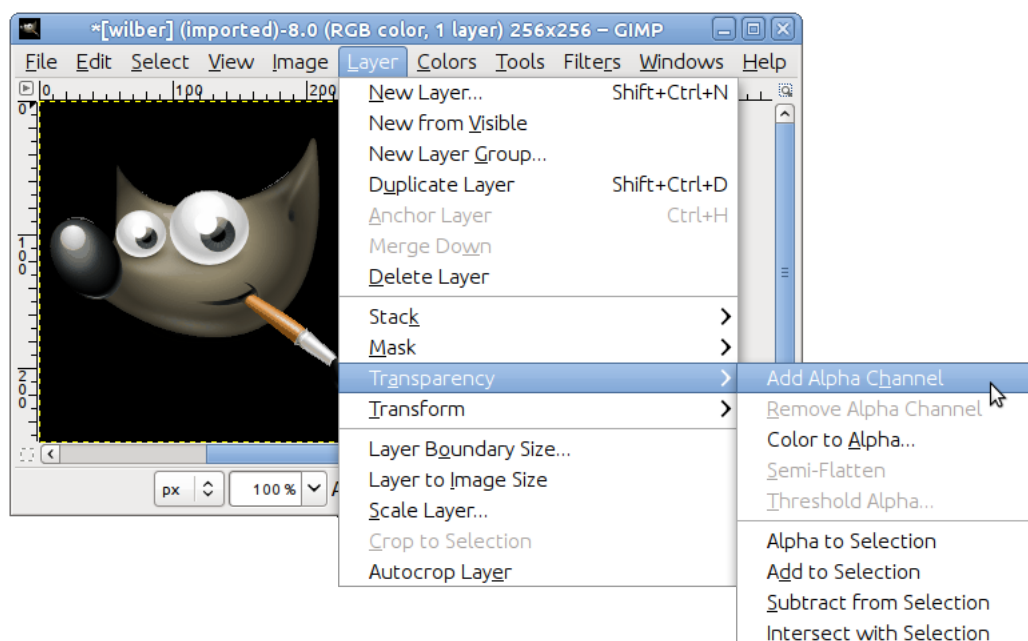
*[wilber] (imported)-8.0 (RGB color, 1 layer) 256x256 – GIMP

File Edit Select View Image Layer Colors Tools Filters Windows Help

0 100 200

0

100

200

px 100 % A

New Layer... Shift+Ctrl+N
New from Visible
New Layer Group...
Duplicate Layer Shift+Ctrl+D
Anchor Layer Ctrl+H
Merge Down
Delete Layer

Stack
Mask
Transparency
Transform

Layer Boundary Size...
Layer to Image Size
Scale Layer...
Crop to Selection
Autocrop Layer

Add Alpha Channel
Remove Alpha Channel
Color to Alpha...
Semi-Flatten
Threshold Alpha...

Alpha to Selection
Add to Selection
Subtract from Selection
Intersect with Selection